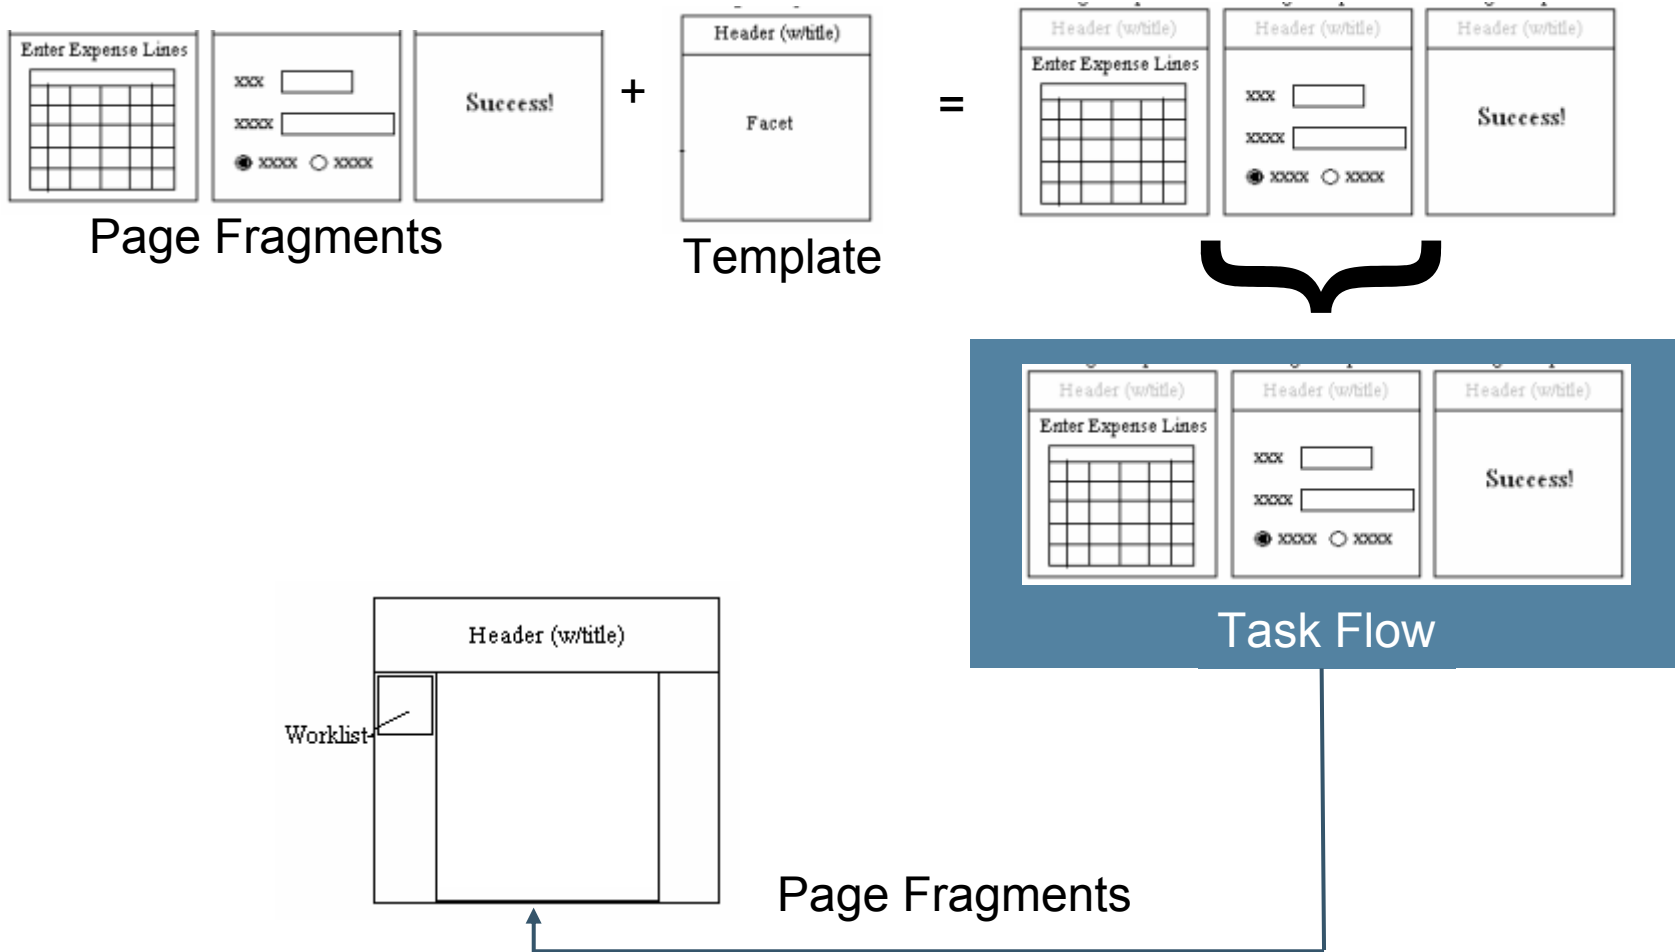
Enter Expense Lines

xxx

xxxx

xxxx xxxx

Success!

Page Fragments

+

Header (w/title)

Facet

Template

=

Header (w/title)

Enter Expense Lines

Header (w/title)

xxx

xxxx

xxxx xxxx

Header (w/title)

Success!

Header (w/title)

Enter Expense Lines

Header (w/title)

xxx

xxxx

xxxx xxxx

Header (w/title)

Success!

Task Flow

Header (w/title)

Worklist

Page Fragments